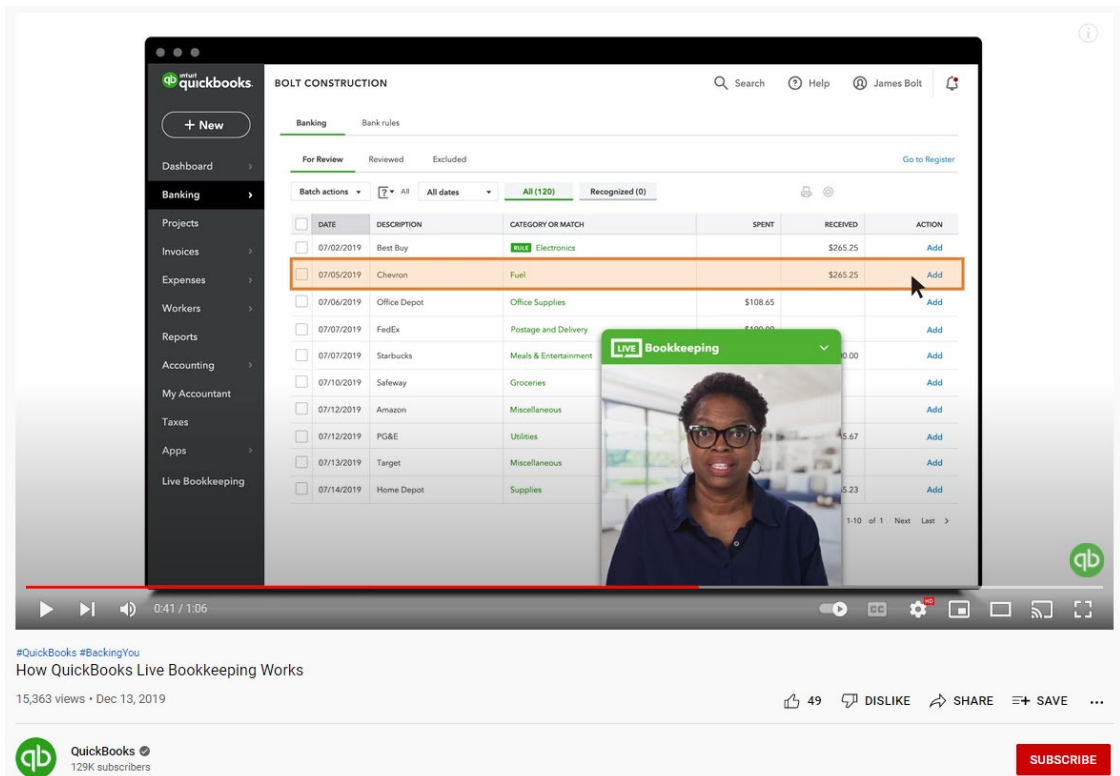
intuit quickbooks.

BOLT CONSTRUCTION

Search Help James Bolt

+ New

Dashboard
Banking
Projects
Invoices
Expenses
Workers
Reports
Accounting
My Accountant
Taxes
Apps
Live Bookkeeping

Banking Bank rules

For Review Reviewed Excluded

Go to Register

Batch actions All All dates All (120) Recognized (0)

| | DATE | DESCRIPTION | CATEGORY OR MATCH | SPENT | RECEIVED | ACTION |
|---|---|---|---|---|---|---|
| | 07/02/2019 | Best Buy | RULE Electronics | | \$265.25 | Add |
| | 07/05/2019 | Chevron | Fuel | | \$265.25 | Add |
| | 07/06/2019 | Office Depot | Office Supplies | \$108.65 | | Add |
| | 07/07/2019 | FedEx | Postage and Delivery | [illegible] | | Add |
| | 07/07/2019 | Starbucks | Meals & Entertainment | | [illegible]0.00 | Add |
| | 07/10/2019 | Safeway | Groceries | | | Add |
| | 07/12/2019 | Amazon | Miscellaneous | | | Add |
| | 07/12/2019 | PG&E | Utilities | | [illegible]5.67 | Add |
| | 07/13/2019 | Target | Miscellaneous | | | Add |
| | 07/14/2019 | Home Depot | Supplies | | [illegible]5.23 | Add |

1-10 of 1 Next Last

LIVE Bookkeeping

0:41 / 1:06

#QuickBooks #BackingYou
How QuickBooks Live Bookkeeping Works
15,363 views • Dec 13, 2019

49 DISLIKE SHARE SAVE

QuickBooks
129K subscribers

SUBSCRIBE